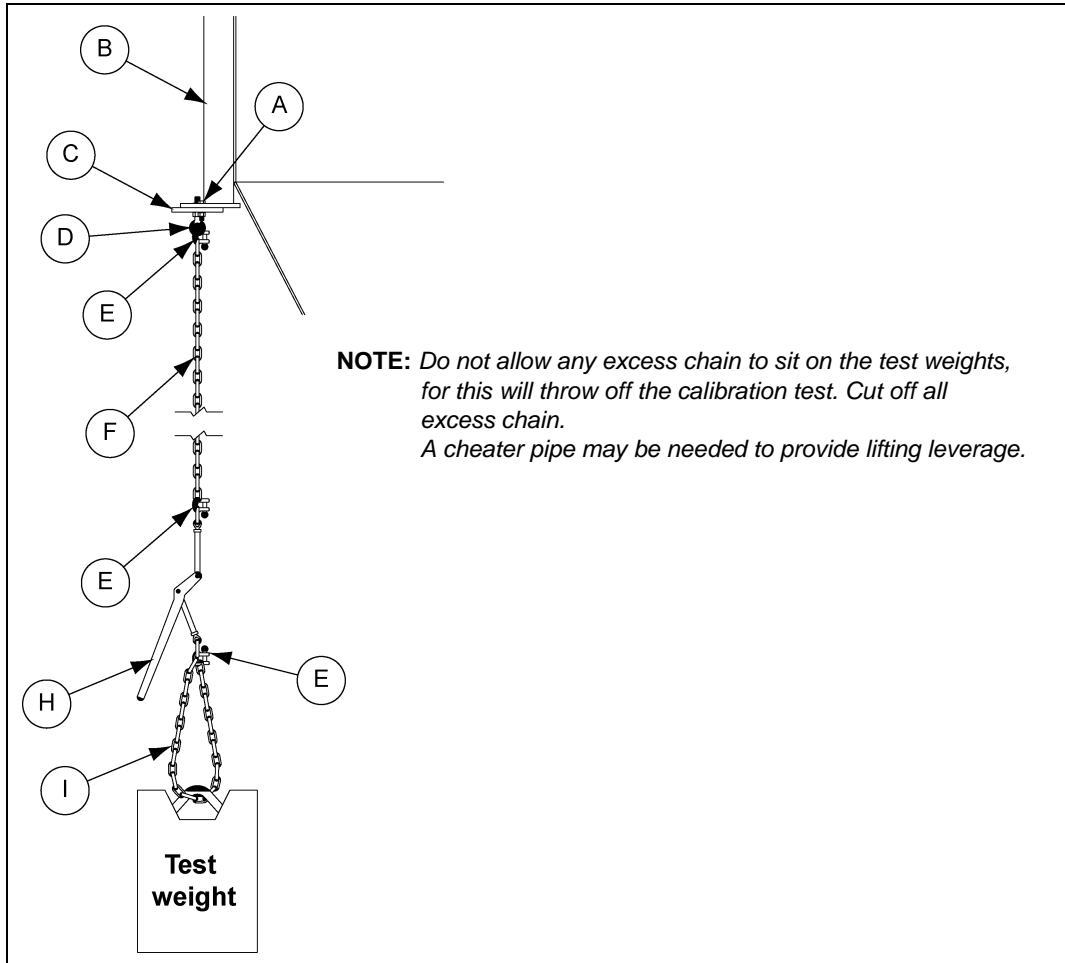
B

A

C

D

E

F

E

H

E

I

Test weight

NOTE: Do not allow any excess chain to sit on the test weights, for this will throw off the calibration test. Cut off all excess chain.
A cheater pipe may be needed to provide lifting leverage.